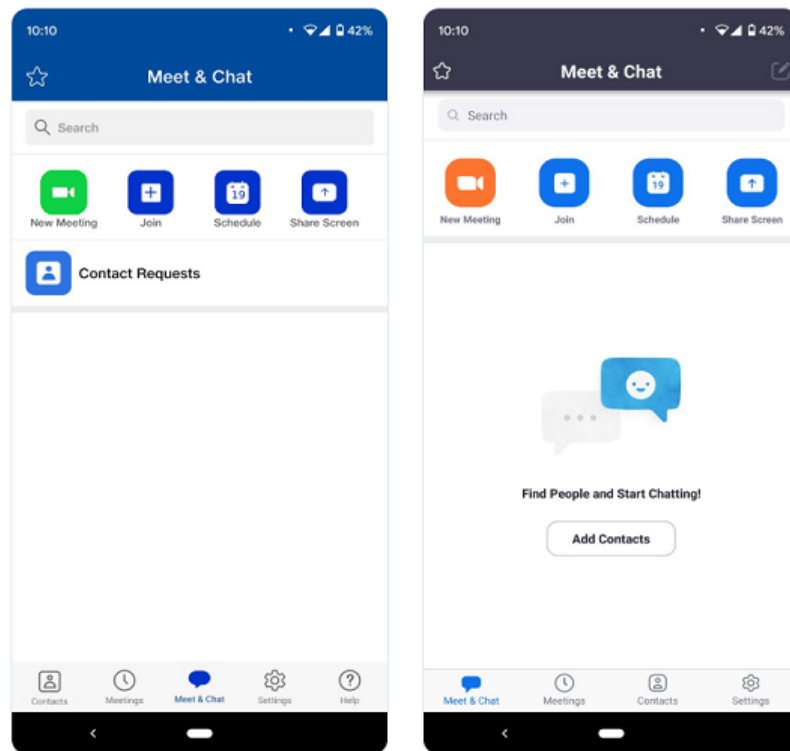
10:10
42%

Meet & Chat

Search

New Meeting
Join
19
Schedule
Share Screen

Contact Requests

Contacts
Meetings
Meet & Chat
Settings
Help

10:10
42%

Meet & Chat

Search

New Meeting
Join
19
Schedule
Share Screen

Find People and Start Chatting!

Add Contacts

Meet & Chat
Meetings
Contacts
Settings